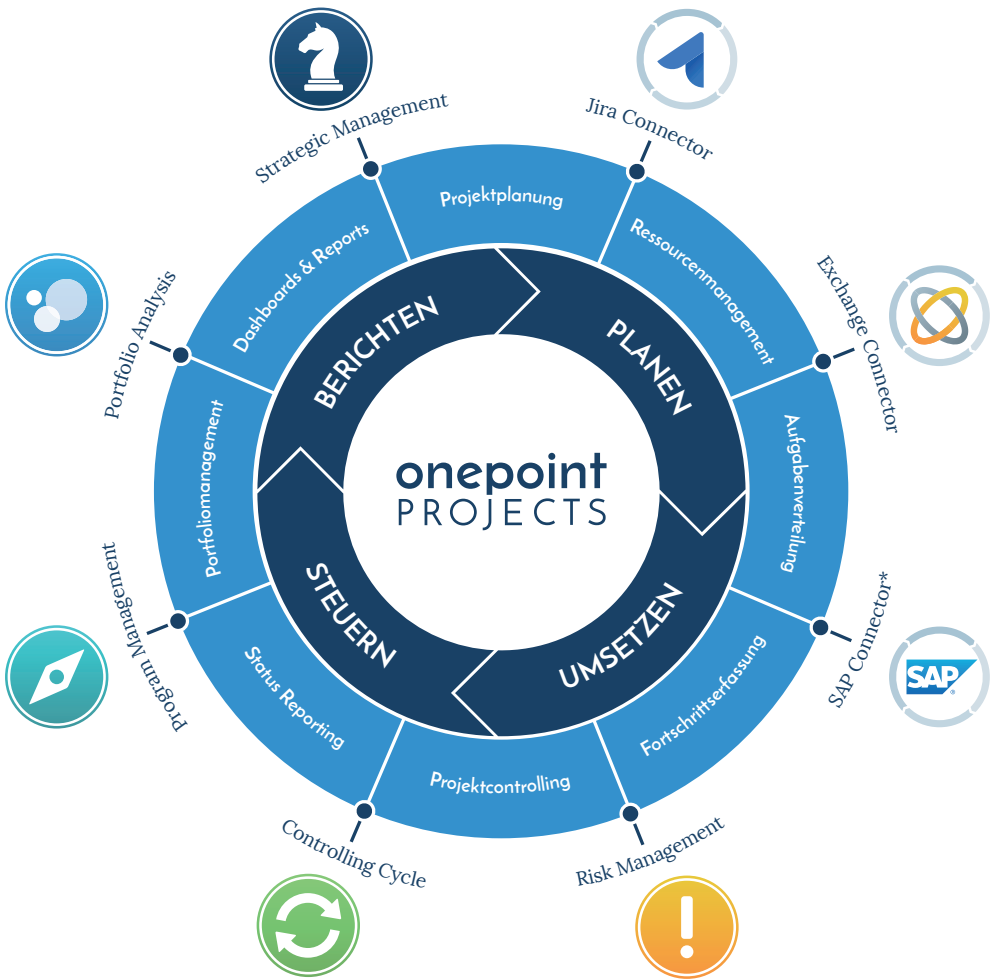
Strategic Management

Jira Connector

Exchange Connector

SAP Connector*

SAP

Risk Management

Controlling Cycle

Program Management

Portfolio Analysis

Projektplanung

Ressourcenmanagement

Aufgabenverteilung

Fortschrittserfassung

Projektcontrolling

Status Reporting

Portfoliomanagement

Dashboards & Reports

BERICHTEN

PLANEN

UMSETZEN

STEUERN

onepoint
PROJECTS